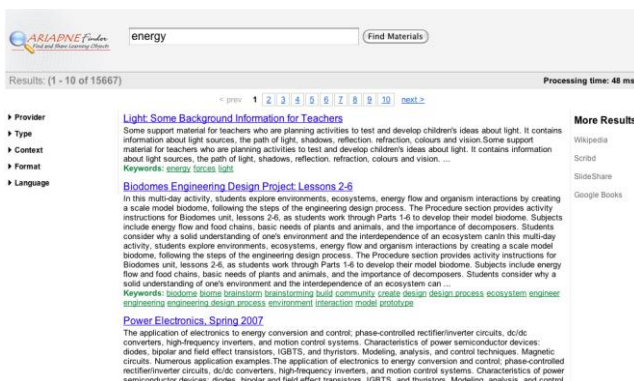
ARIADNE Finder
Find and Share Learning Objects

energy

Find Materials

Results: (1 - 10 of 15667)

Processing time: 48 ms

< prev 1 2 3 4 5 6 7 8 9 10 next >

▸ Provider
▸ Type
▸ Context
▸ Format
▸ Language

Light: Some Background Information for Teachers
Some support material for teachers who are planning activities to test and develop children's ideas about light. It contains information about light sources, the path of light, shadows, reflection. refraction, colours and vision.Some support material for teachers who are planning activities to test and develop children's ideas about light. It contains information about light sources, the path of light, shadows, reflection. refraction, colours and vision. ...
Keywords: energy forces light

Biodomes Engineering Design Project: Lessons 2-6
In this multi-day activity, students explore environments, ecosystems, energy flow and organism interactions by creating a scale model biodome, following the steps of the engineering design process. The Procedure section provides activity instructions for Biodomes unit, lessons 2-6, as students work through Parts 1-6 to develop their model biodome. Subjects include energy flow and food chains, basic needs of plants and animals, and the importance of decomposers. Students consider why a solid understanding of one's environment and the interdependence of an ecosystem canIn this multi-day activity, students explore environments, ecosystems, energy flow and organism interactions by creating a scale model biodome, following the steps of the engineering design process. The Procedure section provides activity instructions for Biodomes unit, lessons 2-6, as students work through Parts 1-6 to develop their model biodome. Subjects include energy flow and food chains, basic needs of plants and animals, and the importance of decomposers. Students consider why a solid understanding of one's environment and the interdependence of an ecosystem can ...
Keywords: biodome biome brainstorm brainstorming build community create design design process ecosystem engineer engineering engineering design process environment interaction model prototype

Power Electronics, Spring 2007
The application of electronics to energy conversion and control; phase-controlled rectifier/inverter circuits, dc/dc converters, high-frequency inverters, and motion control systems. Characteristics of power semiconductor devices: diodes, bipolar and field effect transistors, IGBTS, and thyristors. Modeling, analysis, and control techniques. Magnetic circuits. Numerous application examples. The application of electronics to energy conversion and control; phase-controlled rectifier/inverter circuits, dc/dc converters, high-frequency inverters, and motion control systems. Characteristics of power semiconductor devices: diodes, bipolar and field effect transistors, IGBTS, and thyristors. Modeling, analysis, and control

More Results
Wikipedia
Scribd
SlideShare
Google Books